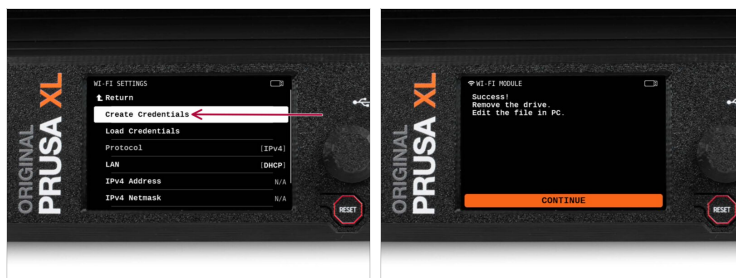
ORIGINAL PRUSA XL

WI-FI SETTINGS

Return

Create Credentials

Load Credentials

Protocol [IPv4]

LAN [DHCP]

IPv4 Address N/A

IPv4 Netmask N/A

RESET

ORIGINAL PRUSA XL

WI-FI MODULE

Success!
Remove the drive.
Edit the file in PC.

CONTINUE

RESET